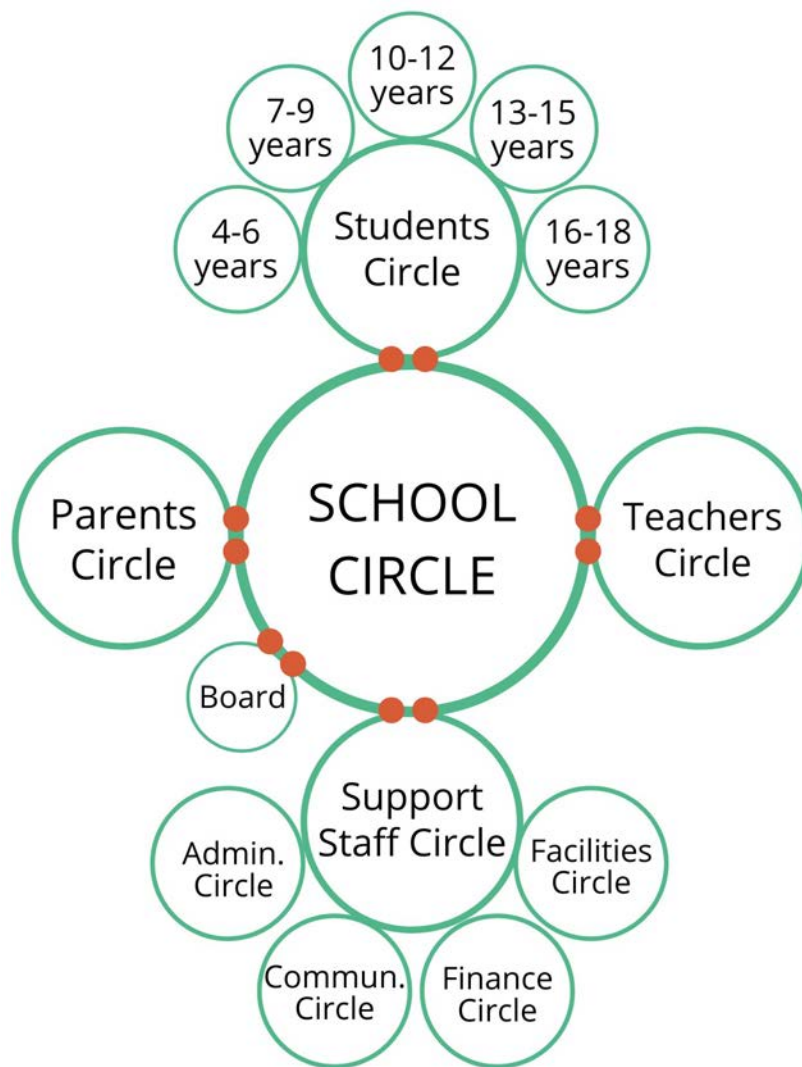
10-12 years

7-9 years

13-15 years

4-6 years

Students Circle

16-18 years

Parents Circle

SCHOOL CIRCLE

Teachers Circle

Board

Support Staff Circle

Admin. Circle

Facilities Circle

Commun. Circle

Finance Circle